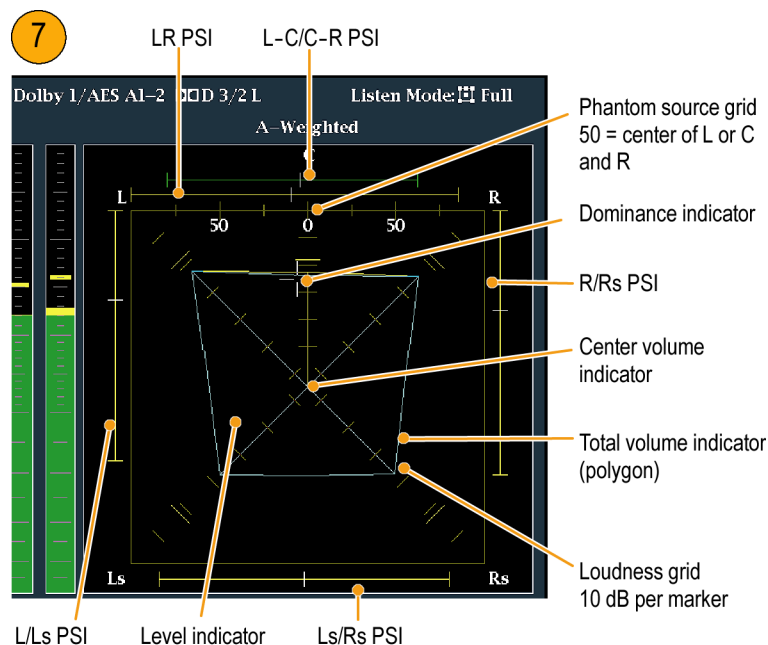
7

LR PSI

L-C/C-R PSI

Dolby 1/AES A1–2 ◻◻D 3/2 L

Listen Mode: ⊡ Full

A–Weighted

C

L

R

50

0

50

Ls

Rs

Phantom source grid 50 = center of L or C and R

Dominance indicator

R/Rs PSI

Center volume indicator

Total volume indicator (polygon)

Loudness grid 10 dB per marker

L/Ls PSI

Level indicator

Ls/Rs PSI